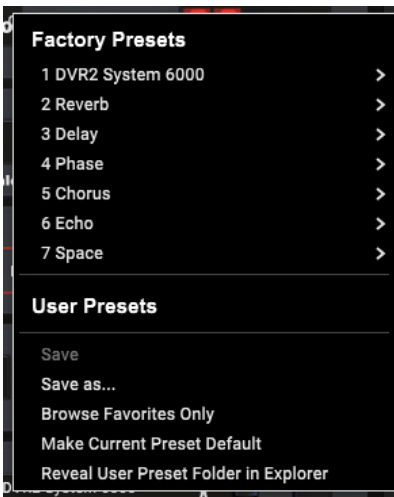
Factory Presets

1 DVR2 System 6000 >
2 Reverb >
3 Delay >
4 Phase >
5 Chorus >
6 Echo >
7 Space >

User Presets

Save
Save as...
Browse Favorites Only
Make Current Preset Default
Reveal User Preset Folder in Explorer